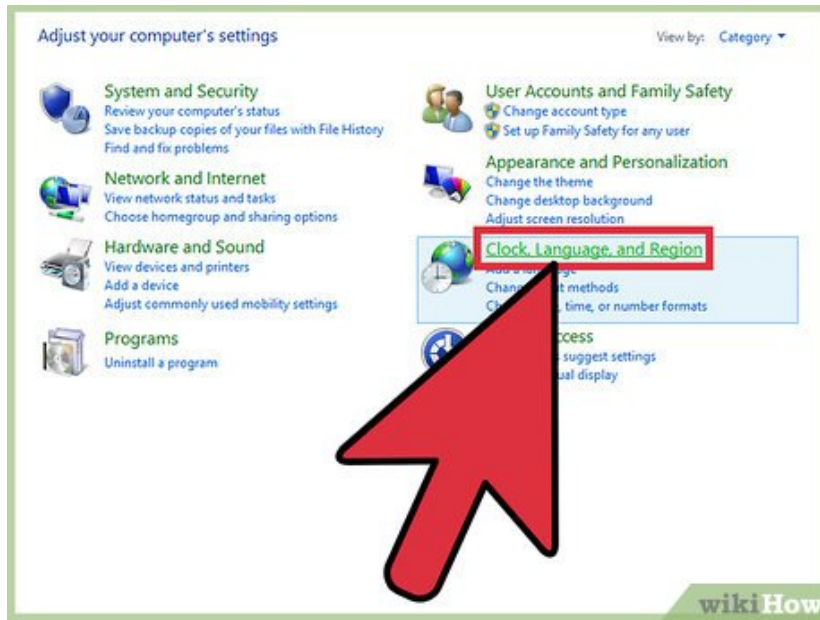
Adjust your computer's settings

View by: Category ▾

System and Security
Review your computer's status
Save backup copies of your files with File History
Find and fix problems

Network and Internet
View network status and tasks
Choose homegroup and sharing options

Hardware and Sound
View devices and printers
Add a device
Adjust commonly used mobility settings

Programs
Uninstall a program

User Accounts and Family Safety
Change account type
Set up Family Safety for any user

Appearance and Personalization
Change the theme
Change desktop background
Adjust screen resolution

Clock, Language, and Region
Add a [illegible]
Chan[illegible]t methods
C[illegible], time, or number formats

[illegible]ccess
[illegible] suggest settings
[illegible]ual display

wikiHow